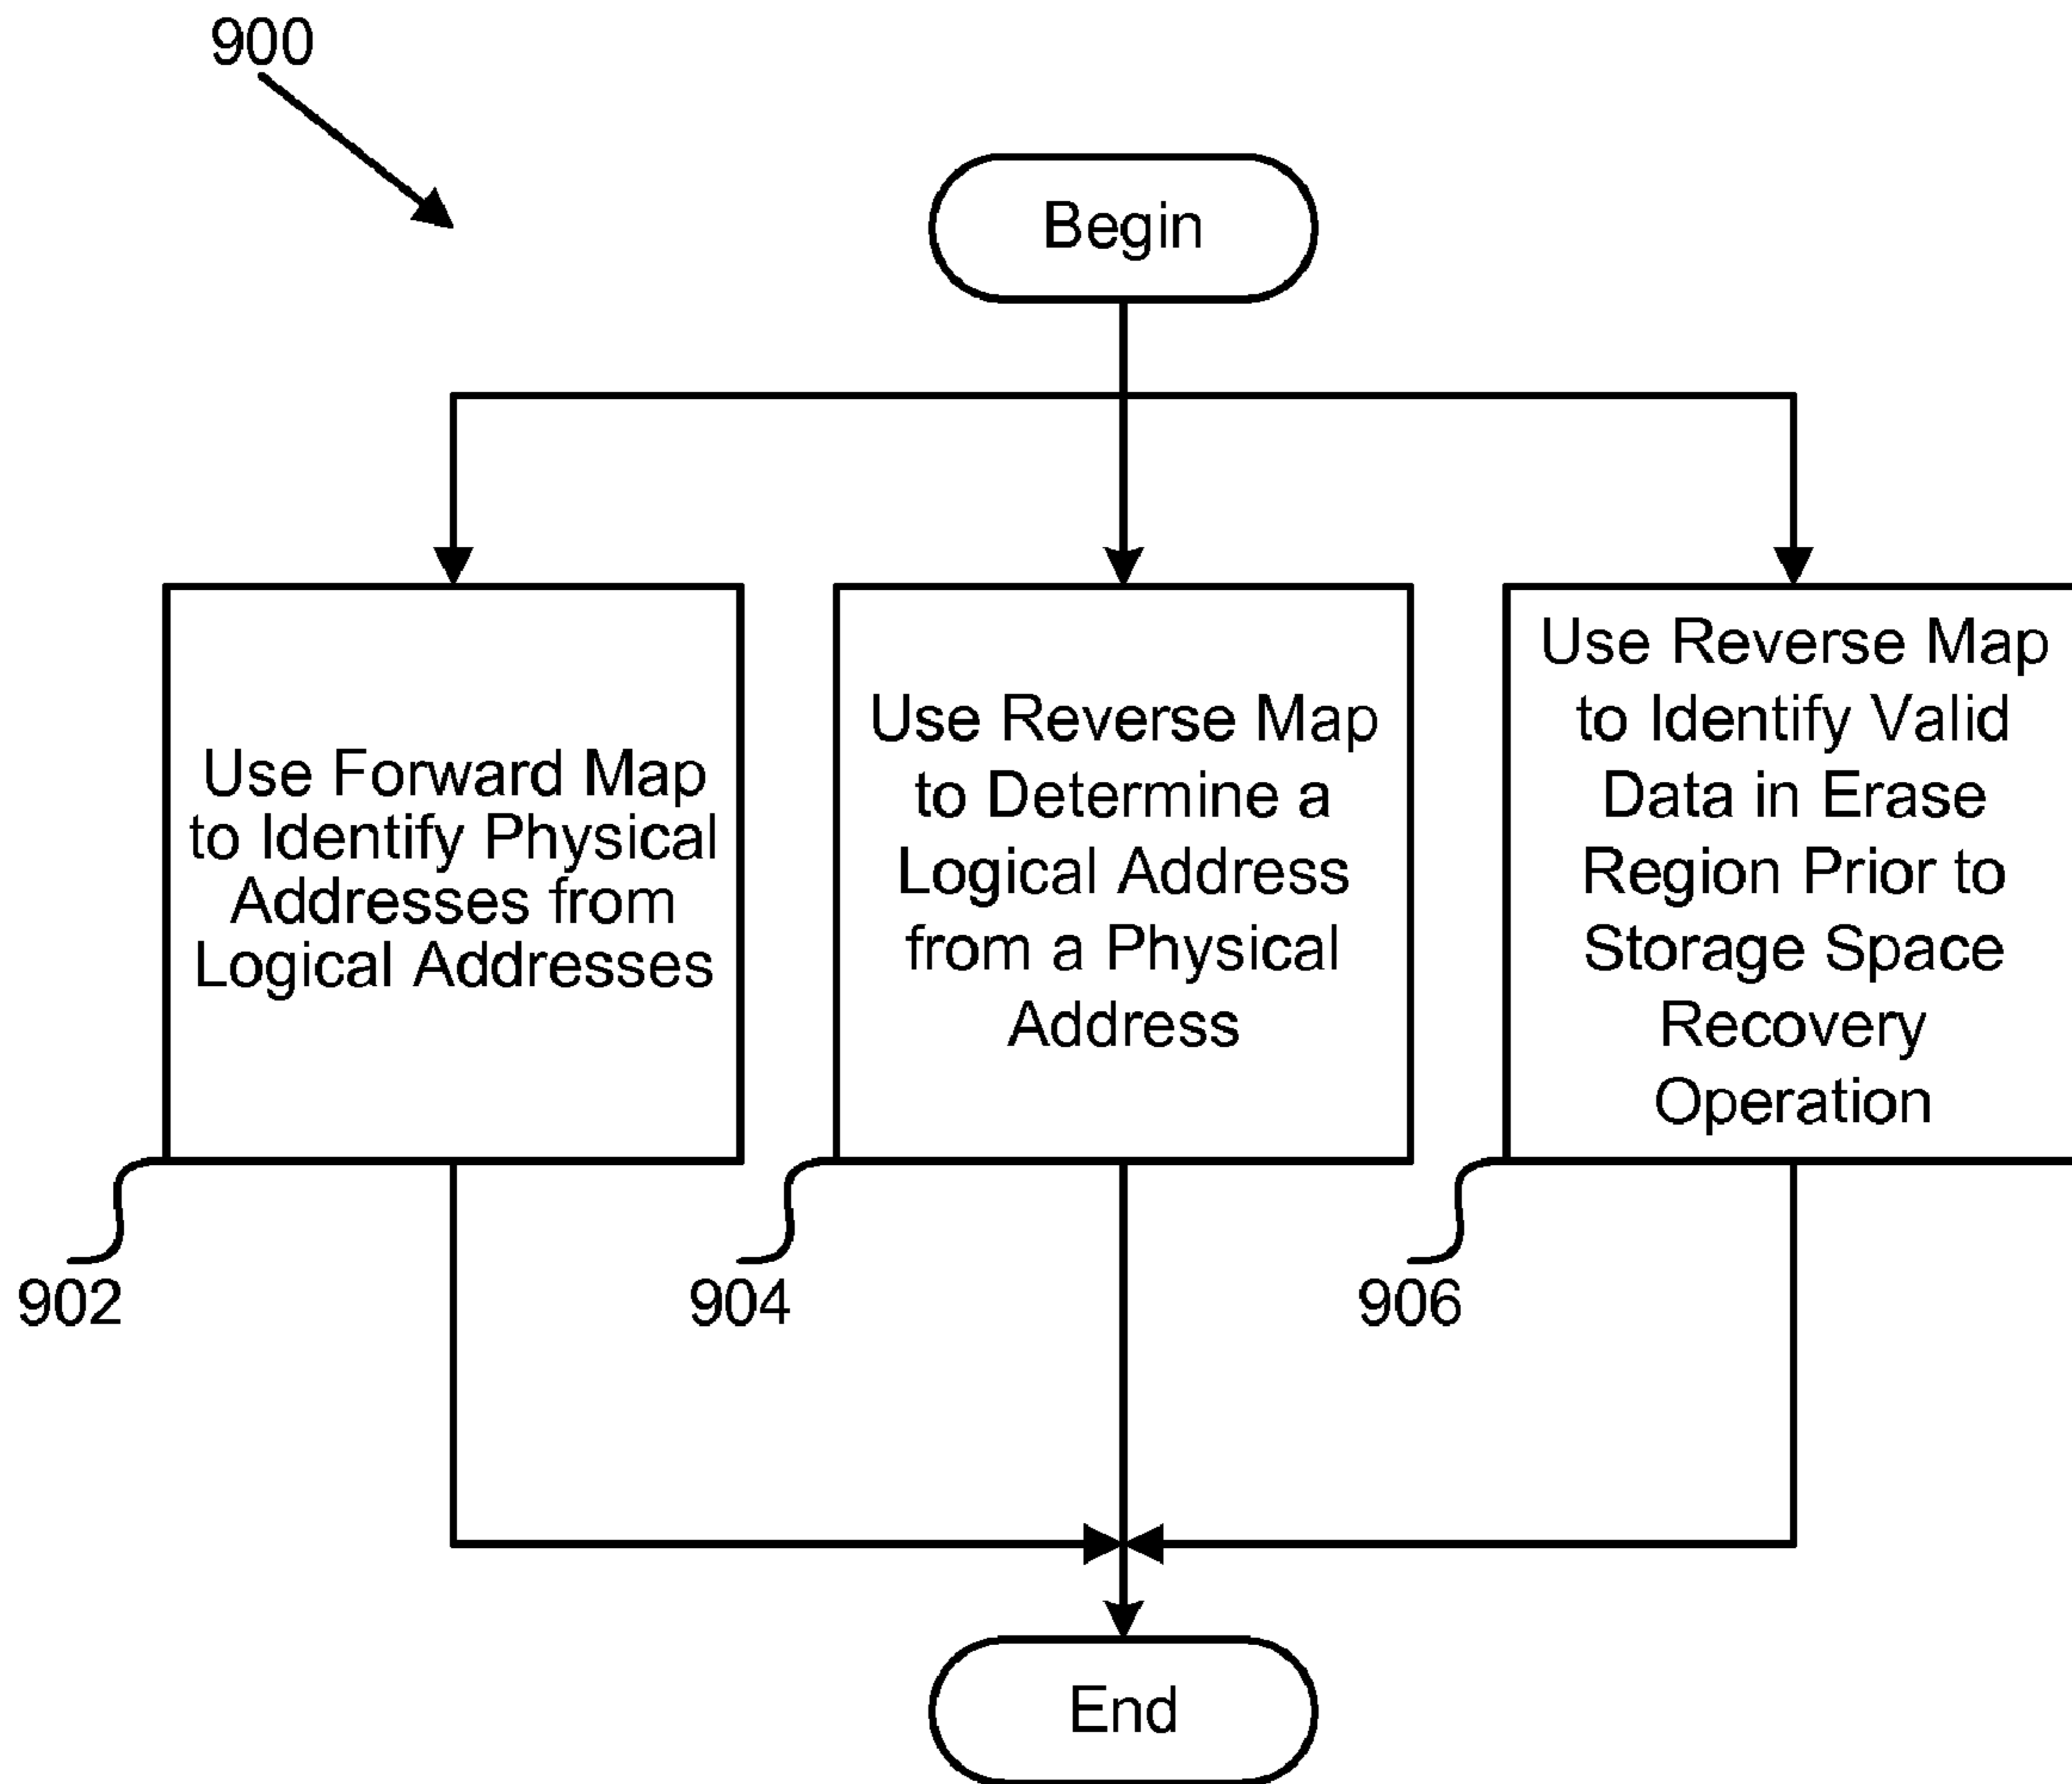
900

Begin

Use Forward Map to Identify Physical Addresses from Logical Addresses

Use Reverse Map to Determine a Logical Address from a Physical Address

Use Reverse Map to Identify Valid Data in Erase Region Prior to Storage Space Recovery Operation

902

904

906

End